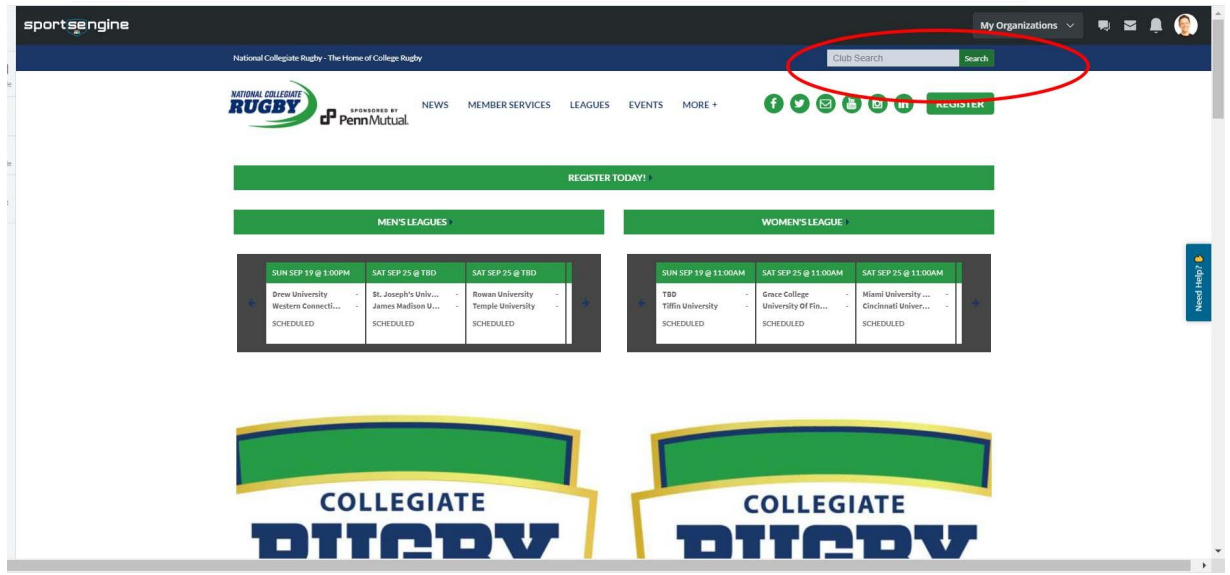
sportsengine

My Organizations

National Collegiate Rugby - The Home of College Rugby

Club Search Search

NATIONAL COLLEGIATE RUGBY SPONSORED BY PennMutual.

NEWS MEMBER SERVICES LEAGUES EVENTS MORE +

REGISTER

REGISTER TODAY!

MEN'S LEAGUES

WOMEN'S LEAGUE

SUN SEP 19 @ 1:00PM
Drew University -
Western Connecti... -
SCHEDULED

SAT SEP 25 @ TBD
St. Joseph's Univ... -
James Madison U... -
SCHEDULED

SAT SEP 25 @ TBD
Rowan University -
Temple University -
SCHEDULED

SUN SEP 19 @ 11:00AM
TBD -
Tiffin University -
SCHEDULED

SAT SEP 25 @ 11:00AM
Grace College -
University Of Fin... -
SCHEDULED

SAT SEP 25 @ 11:00AM
Miami University ... -
Cincinnati Univer... -
SCHEDULED

Need Help?

COLLEGIATE
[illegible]

COLLEGIATE
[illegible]